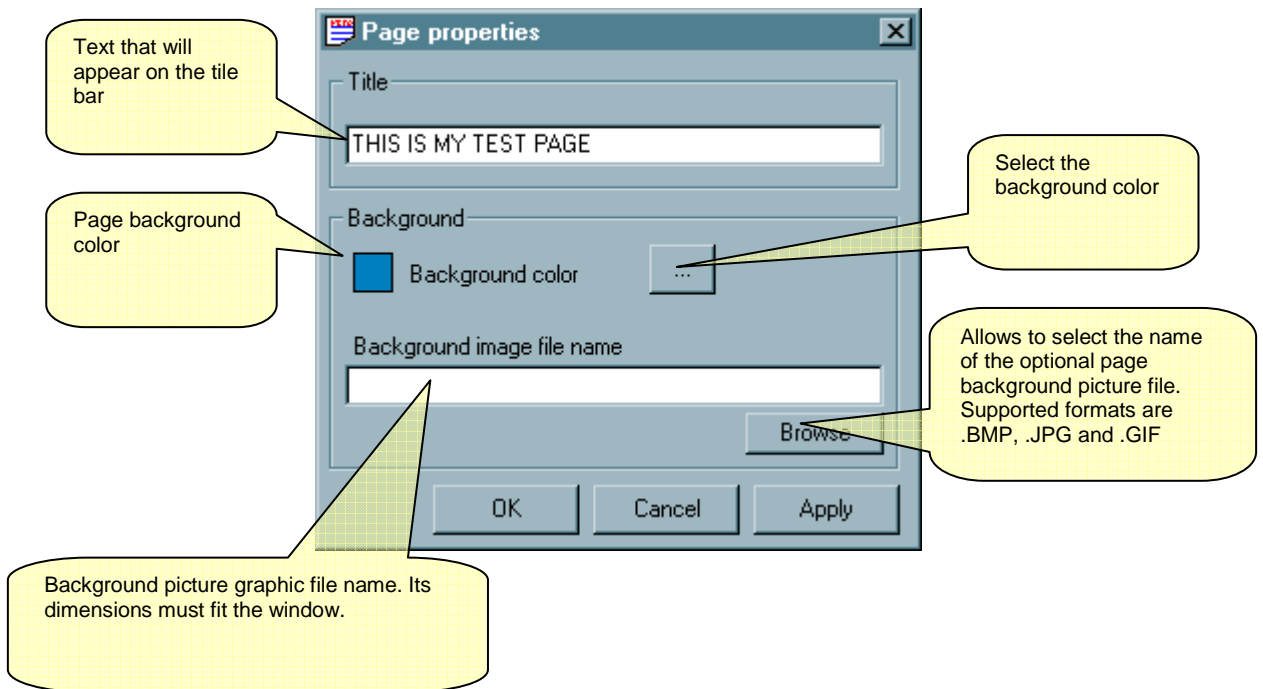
Page properties

Text that will appear on the tile bar

Title

THIS IS MY TEST PAGE

Select the background color

Page background color

Background

Background color

...

Allows to select the name of the optional page background picture file. Supported formats are .BMP, .JPG and .GIF

Background image file name

Browse

OK

Cancel

Apply

Background picture graphic file name. Its dimensions must fit the window.